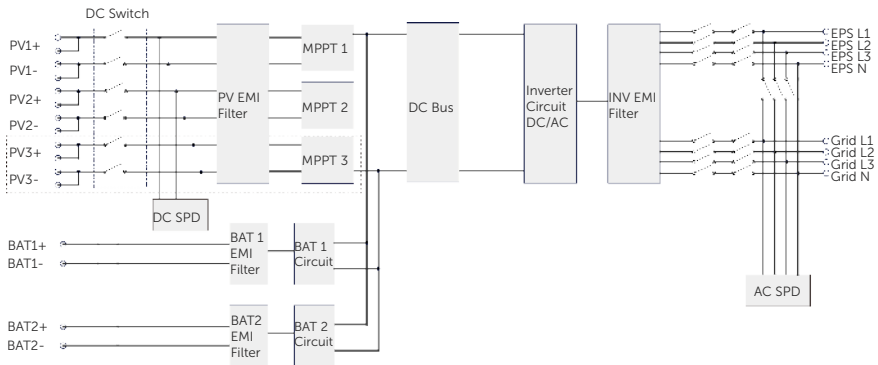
DC Switch

PV1+
PV1-
PV2+
PV2-
PV3+
PV3-

PV EMI Filter

MPPT 1
MPPT 2
MPPT 3

DC SPD

DC Bus

Inverter Circuit DC/AC

INV EMI Filter

EPS L1
EPS L2
EPS L3
EPS N

Grid L1
Grid L2
Grid L3
Grid N

BAT1+
BAT1-

BAT 1 EMI Filter

BAT 1 Circuit

BAT2+
BAT2-

BAT2 EMI Filter

BAT 2 Circuit

AC SPD